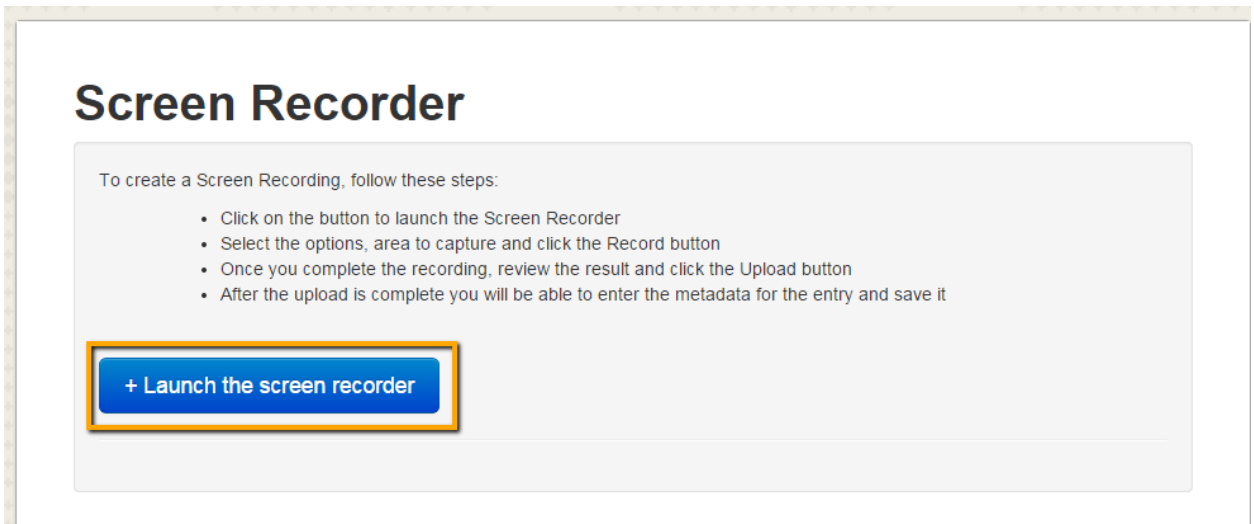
Screen Recorder

To create a Screen Recording, follow these steps:

- Click on the button to launch the Screen Recorder
- Select the options, area to capture and click the Record button
- Once you complete the recording, review the result and click the Upload button
- After the upload is complete you will be able to enter the metadata for the entry and save it

+ Launch the screen recorder